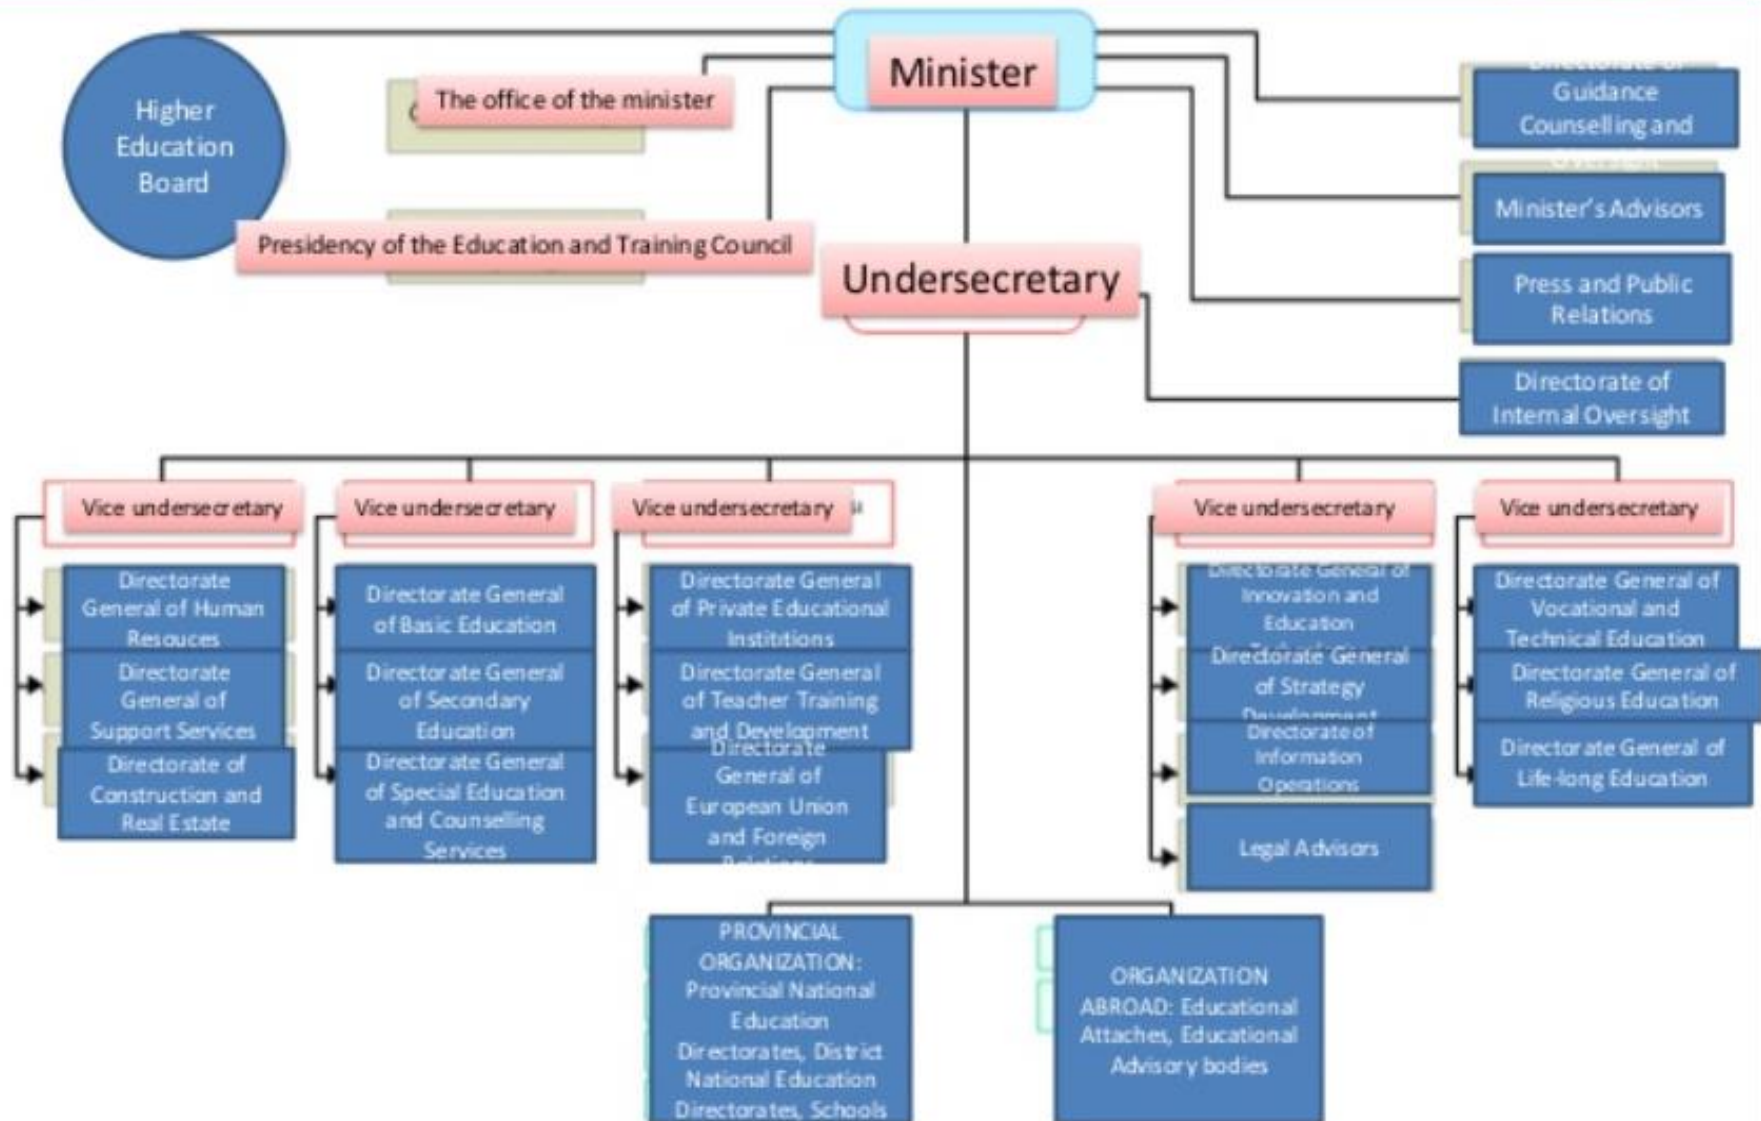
Minister

Higher Education Board

The office of the minister

Presidency of the Education and Training Council

Undersecretary

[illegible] Guidance Counselling and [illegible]

Minister's Advisors

Press and Public Relations

Directorate of Internal Oversight

Vice undersecretary

Directorate General of Human Resouces

Directorate General of Support Services

Directorate of Construction and Real Estate

Vice undersecretary

Directorate General of Basic Education

Directorate General of Secondary Education

Directorate General of Special Education and Counselling Services

Vice undersecretary

Directorate General of Private Educational Institituions

Directorate General of Teacher Training and Development

Directorate General of European Union and Foreign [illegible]

Vice undersecretary

Directorate General of Innovation and Education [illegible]

Directorate General of Strategy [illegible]

Directorate of Information Operations

Legal Advisors

Vice undersecretary

Directorate General of Vocational and Technical Education

Directorate General of Religious Education

Directorate General of Life-long Education

PROVINCIAL ORGANIZATION: Provincial National Education Directorates, District National Education Directorates, Schools

ORGANIZATION ABROAD: Educational Attaches, Educational Advisory bodies